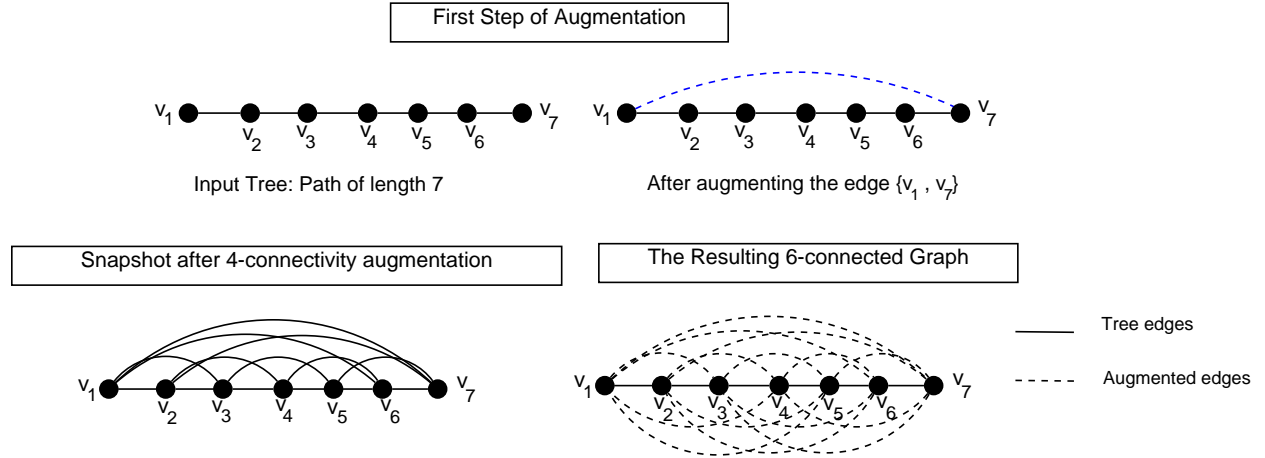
First Step of Augmentation

$v_1$ $v_2$ $v_3$ $v_4$ $v_5$ $v_6$ $v_7$

Input Tree: Path of length 7

$v_1$ $v_2$ $v_3$ $v_4$ $v_5$ $v_6$ $v_7$

After augmenting the edge $\{v_1, v_7\}$

Snapshot after 4-connectivity augmentation

$v_1$ $v_2$ $v_3$ $v_4$ $v_5$ $v_6$ $v_7$

The Resulting 6-connected Graph

$v_1$ $v_2$ $v_3$ $v_4$ $v_5$ $v_6$ $v_7$

Tree edges

Augmented edges